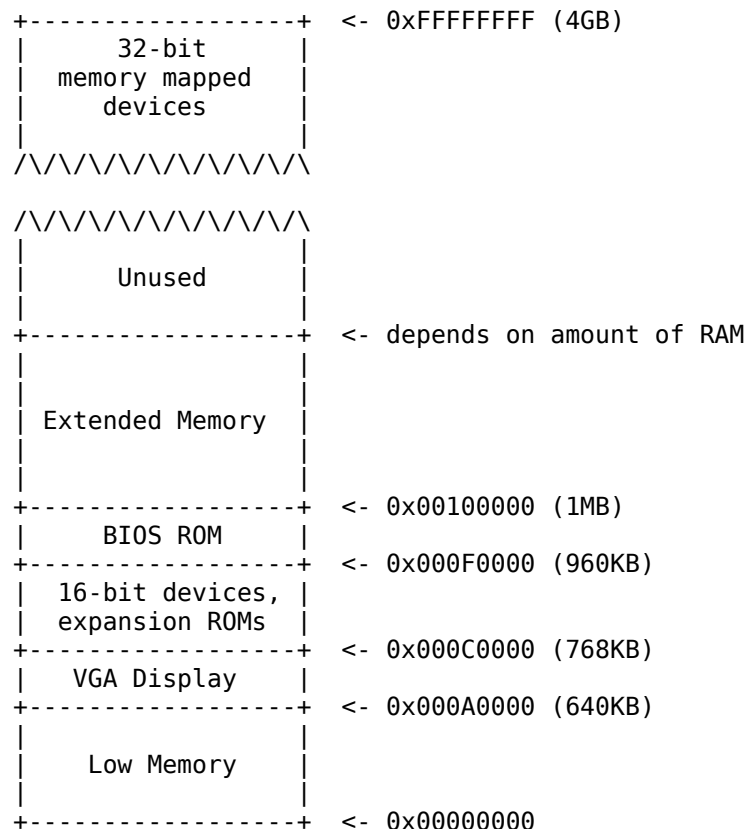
+------------------+  <- 0xFFFFFFFF (4GB)
|      32-bit      |
|  memory mapped   |
|     devices      |
|                  |
/\/\/\/\/\/\/\/\/\/\

/\/\/\/\/\/\/\/\/\/\
|                  |
|      Unused      |
|                  |
+------------------+  <- depends on amount of RAM
|                  |
|                  |
| Extended Memory  |
|                  |
|                  |
+------------------+  <- 0x00100000 (1MB)
|     BIOS ROM     |
+------------------+  <- 0x000F0000 (960KB)
|  16-bit devices, |
|  expansion ROMs  |
+------------------+  <- 0x000C0000 (768KB)
|   VGA Display    |
+------------------+  <- 0x000A0000 (640KB)
|                  |
|    Low Memory    |
|                  |
+------------------+  <- 0x00000000